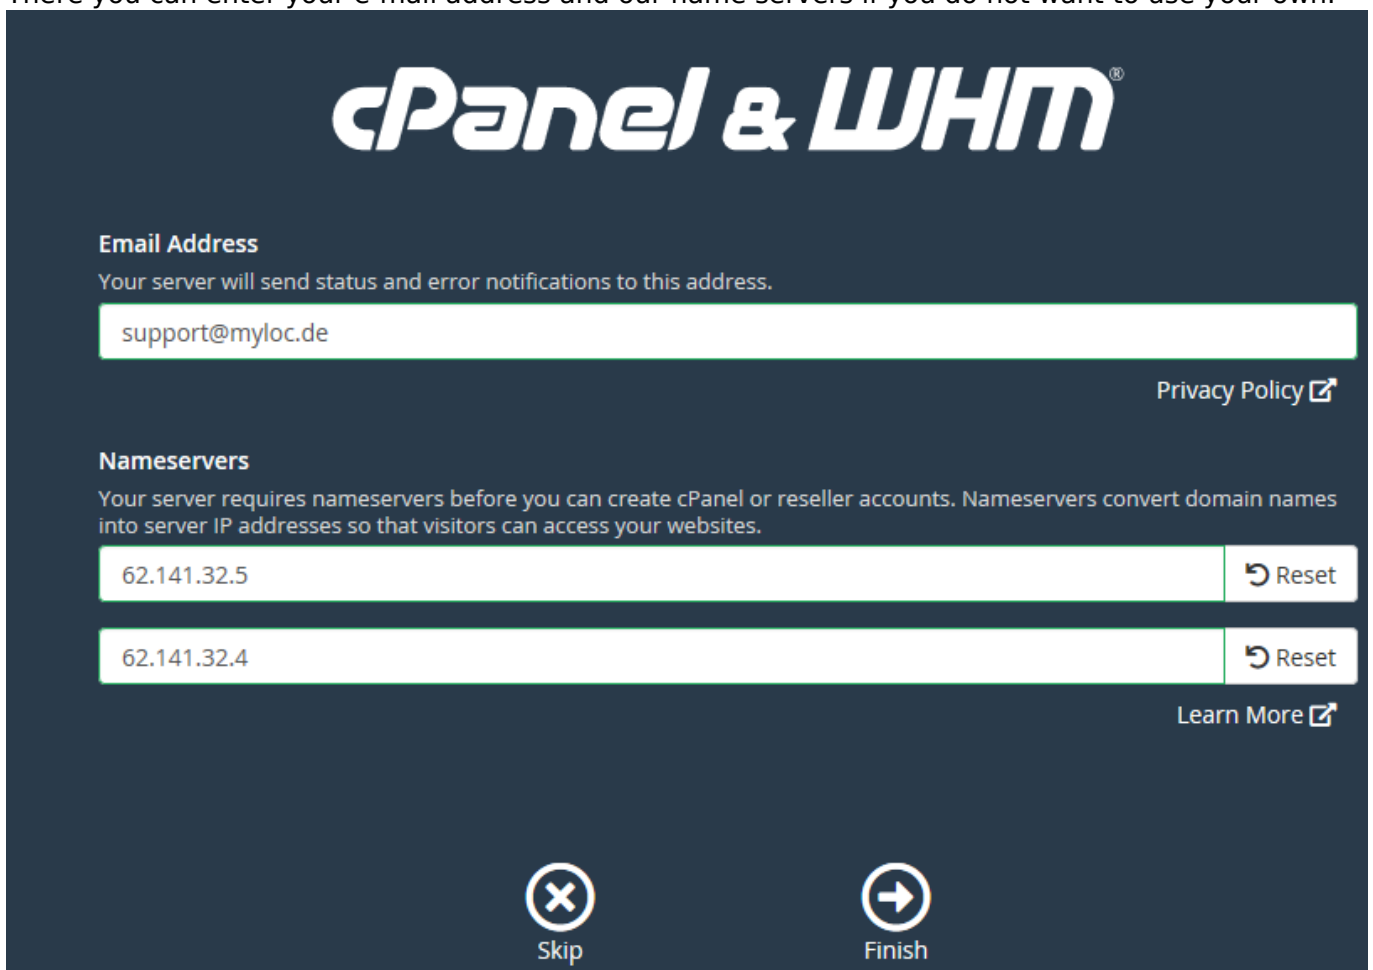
There you can enter your e-mail address and our name servers if you do not want to use your own.

cPanel & WHM®

Email Address

Your server will send status and error notifications to this address.

support@myloc.de

Privacy Policy

Nameservers

Your server requires nameservers before you can create cPanel or reseller accounts. Nameservers convert domain names into server IP addresses so that visitors can access your websites.

62.141.32.5

Reset

62.141.32.4

Reset

Learn More

Skip

Finish